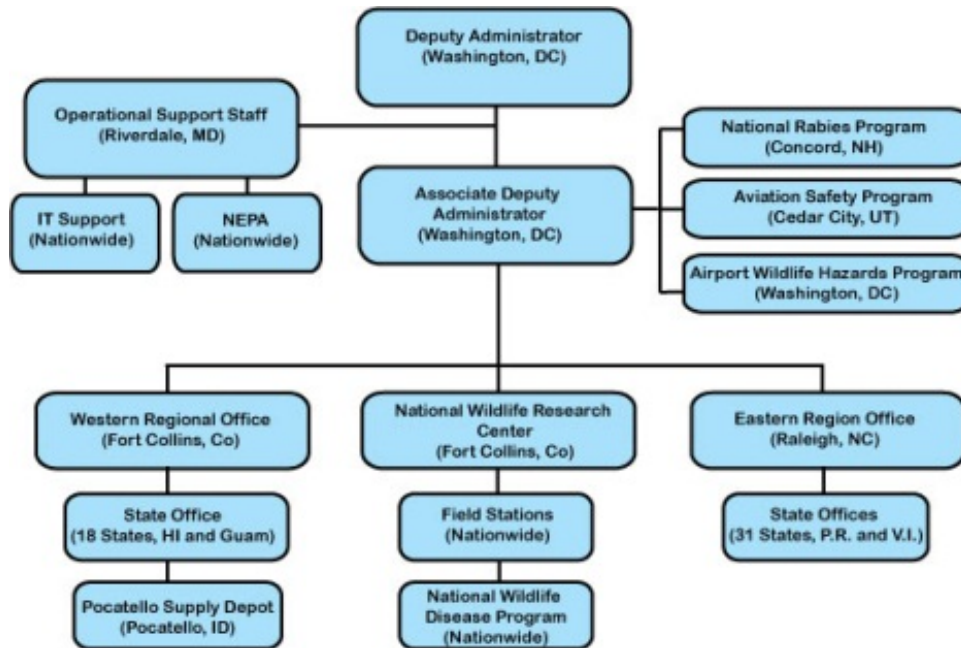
Deputy Administrator
(Washington, DC)

Operational Support Staff
(Riverdale, MD)

IT Support
(Nationwide)

NEPA
(Nationwide)

Associate Deputy Administrator
(Washington, DC)

National Rabies Program
(Concord, NH)

Aviation Safety Program
(Cedar City, UT)

Airport Wildlife Hazards Program
(Washington, DC)

Western Regional Office
(Fort Collins, Co)

State Office
(18 States, HI and Guam)

Pocatello Supply Depot
(Pocatello, ID)

National Wildlife Research Center
(Fort Collins, Co)

Field Stations
(Nationwide)

National Wildlife Disease Program
(Nationwide)

Eastern Region Office
(Raleigh, NC)

State Offices
(31 States, P.R. and V.I.)